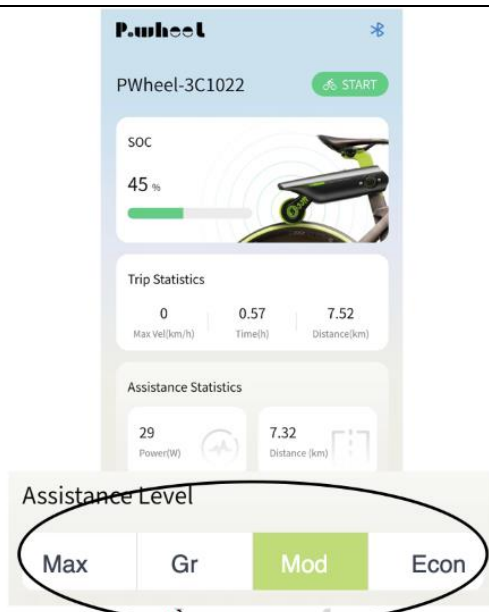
P.wheel

PWheel-3C1022

START

SOC

45 %

Trip Statistics

| 0 | 0.57 | 7.52 |
|---|---|---|
| Max Vel(km/h) | Time(h) | Distance(km) |

Assistance Statistics

29
Power(W)

7.32
Distance (km)

Assistance Level

Max Gr Mod Econ